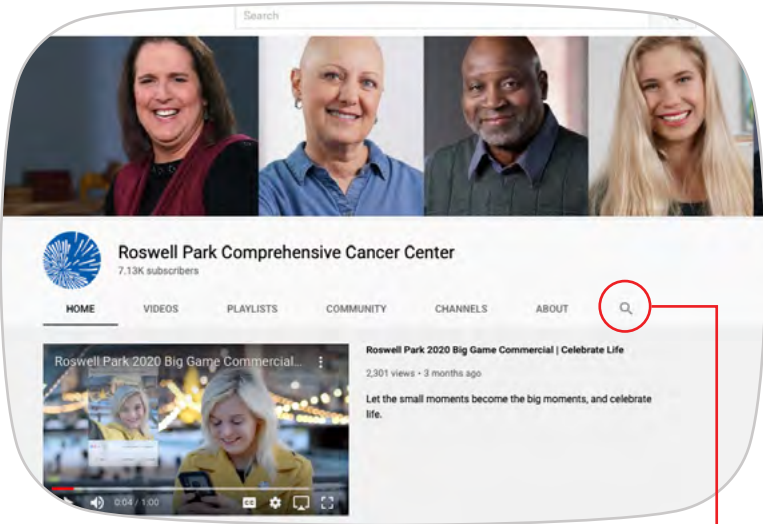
Search

Roswell Park Comprehensive Cancer Center
7.13K subscribers

HOME VIDEOS PLAYLISTS COMMUNITY CHANNELS ABOUT

Roswell Park 2020 Big Game Commercial...

0:04 / 1:00

Roswell Park 2020 Big Game Commercial | Celebrate Life

2,301 views • 3 months ago

Let the small moments become the big moments, and celebrate life.